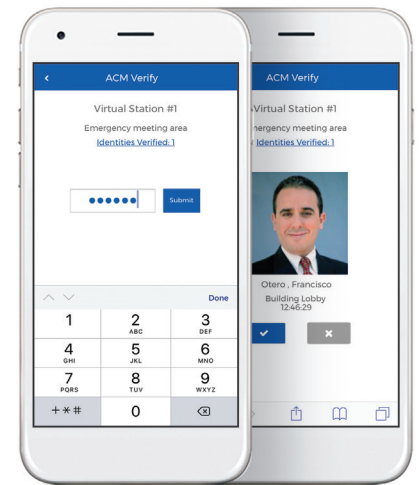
<
ACM Verify
Virtual Station #1
Emergency meeting area
Identities Verified: 1
••••••
Submit
Done
1
2
ABC
3
DEF
4
GHI
5
JKL
6
MNO
7
PQRS
8
TUV
9
WXYZ
+*#
0

ACM Verify
Virtual Station #1
ergency meeting area
Identities Verified: 1
Otero , Francisco
Building Lobby
12:46:29